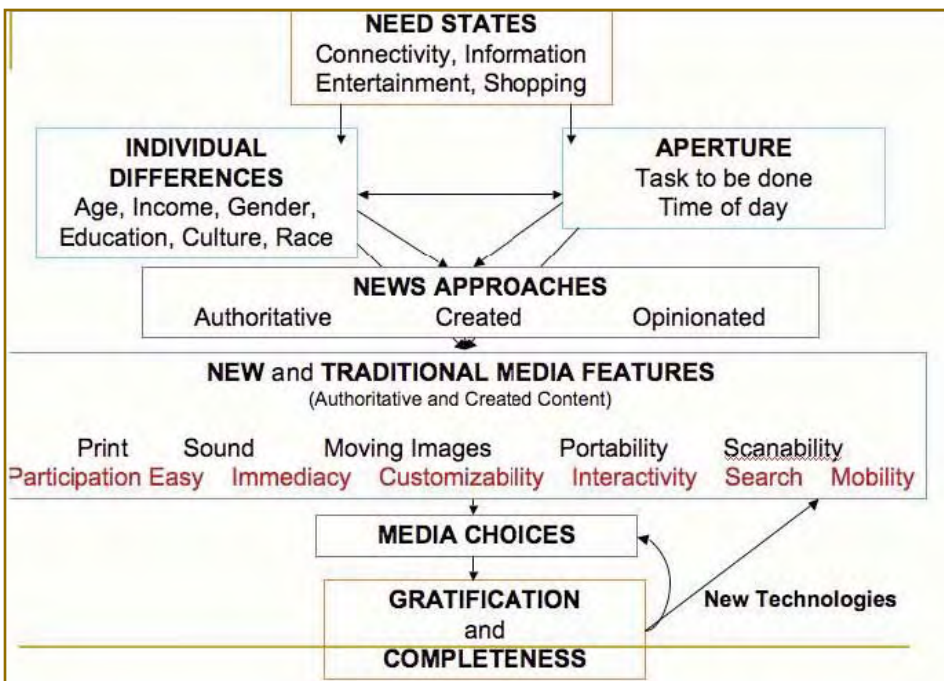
NEED STATES
Connectivity, Information
Entertainment, Shopping

INDIVIDUAL DIFFERENCES
Age, Income, Gender, Education, Culture, Race

APERTURE
Task to be done
Time of day

NEWS APPROACHES
Authoritative Created Opinionated

NEW and TRADITIONAL MEDIA FEATURES
(Authoritative and Created Content)

Print Sound Moving Images Portability Scanability
Participation Easy Immediacy Customizability Interactivity Search Mobility

MEDIA CHOICES

GRATIFICATION
and
COMPLETENESS

New Technologies